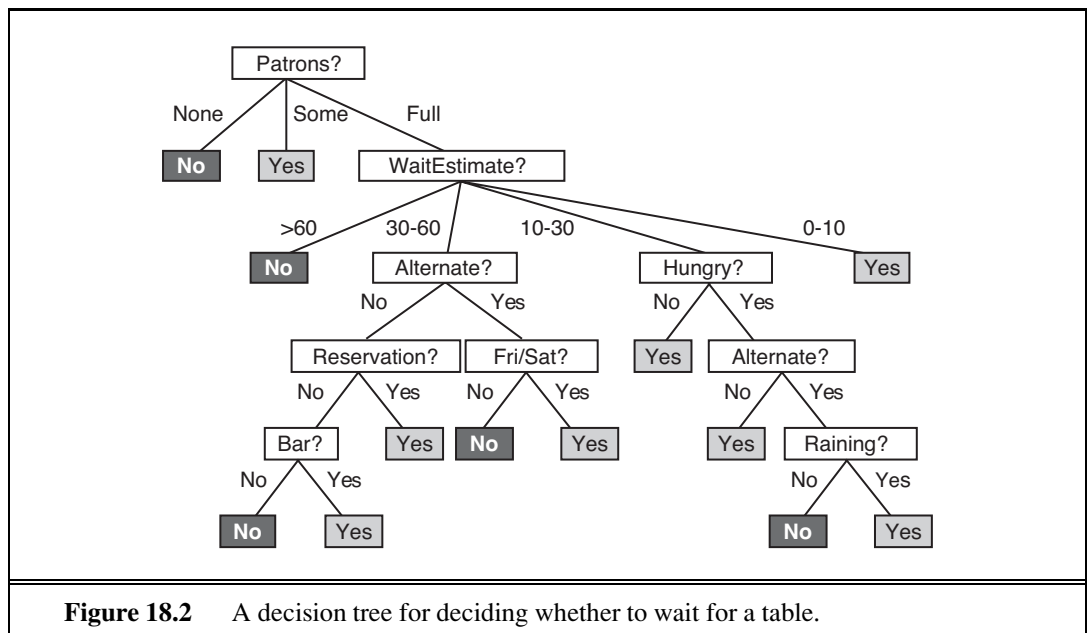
Patrons?

None
Some
Full

No
Yes
WaitEstimate?

>60
30-60
10-30
0-10

No
Alternate?
Hungry?
Yes

No
Yes
No
Yes

Reservation?
Fri/Sat?
Yes
Alternate?

No
Yes
No
Yes
No
Yes

Bar?
Yes
No
Yes
Yes
Raining?

No
Yes
No
Yes

No
Yes
No
Yes

**Figure 18.2** A decision tree for deciding whether to wait for a table.